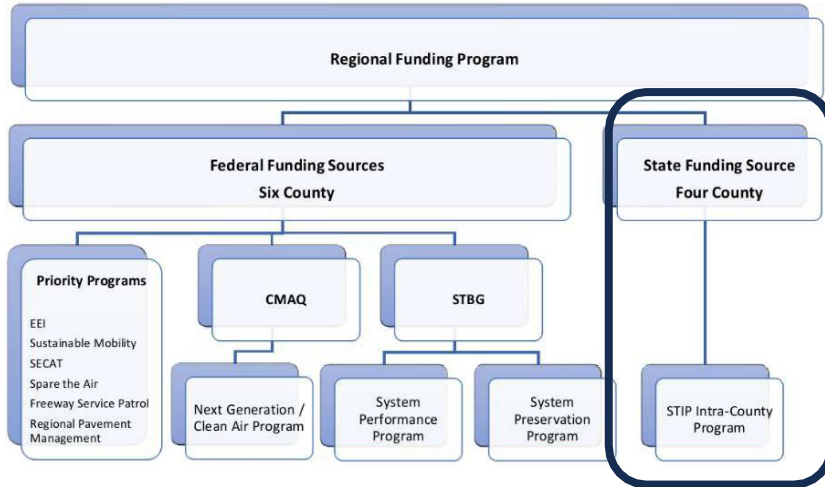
Regional Funding Program

Federal Funding Sources
Six County

State Funding Source
Four County

Priority Programs

EEI
Sustainable Mobility
SECAT
Spare the Air
Freeway Service Patrol
Regional Pavement Management

CMAQ

STBG

Next Generation / Clean Air Program

System Performance Program

System Preservation Program

STIP Intra-County Program